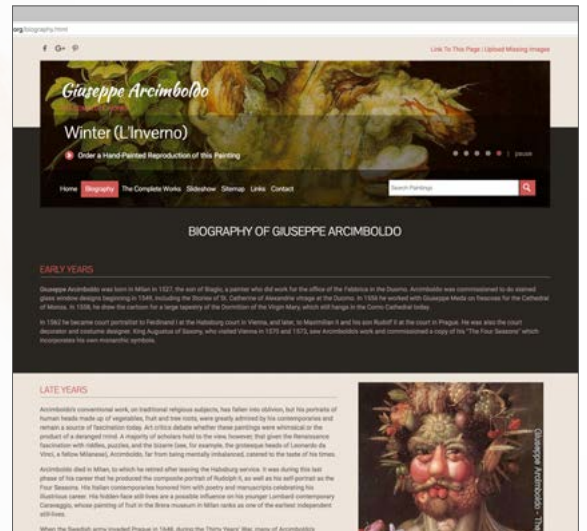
org/biography.html

f G+ P

Link To This Page | Upload Missing Images

Giuseppe Arcimboldo

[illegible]

Winter (L'Inverno)

Order a Hand-Painted Reproduction of this Painting

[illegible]

Home Biography The Complete Works Slideshow Sitemap Links Contact

Search Paintings

BIOGRAPHY OF GIUSEPPE ARCIMBOLDO

EARLY YEARS

Giuseppe Arcimboldo was born in Milan in 1527, the son of Biagio, a painter who did work for the office of the Fabbrica in the Duomo. Arcimboldo was commissioned to do stained glass window designs beginning in 1549, including the Stories of St. Catherine of Alexandria vitrage at the Duomo. In 1556 he worked with Giuseppe Meda on frescoes for the Cathedral of Monza. In 1558, he drew the cartoon for a large tapestry of the Dormition of the Virgin Mary, which still hangs in the Como Cathedral today.

In 1562 he became court portraitist to Ferdinand I at the Habsburg court in Vienna, and later, to Maximilian II and his son Rudolf II at the court in Prague. He was also the court decorator and costume designer. King Augustus of Saxony, who visited Vienna in 1570 and 1573, saw Arcimboldo's work and commissioned a copy of his "The Four Seasons" which incorporates his own monarchic symbols.

LATE YEARS

Arcimboldo's conventional work, on traditional religious subjects, has fallen into oblivion, but his portraits of human heads made up of vegetables, fruit and tree roots, were greatly admired by his contemporaries and remain a source of fascination today. Art critics debate whether these paintings were whimsical or the product of a deranged mind. A majority of scholars hold to the view, however, that given the Renaissance fascination with riddles, puzzles, and the bizarre (see, for example, the grotesque heads of Leonardo da Vinci, a fellow Milanese), Arcimboldo, far from being mentally imbalanced, catered to the taste of his times.

Arcimboldo died in Milan, to which he retired after leaving the Habsburg service. It was during this last phase of his career that he produced the composite portrait of Rudolph II, as well as his self-portrait as the Four Seasons. His Italian contemporaries honored him with poetry and manuscripts celebrating his illustrious career. His hidden-face still-lives are a possible influence on his younger Lombard contemporary Caravaggio, whose painting of fruit in the Brera museum in Milan ranks as one of the earliest independent still-lives.

When the Swedish army invaded Prague in 1648, during the Thirty Years' War, many of Arcimboldo's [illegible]

Giuseppe Arcimboldo - Th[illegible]